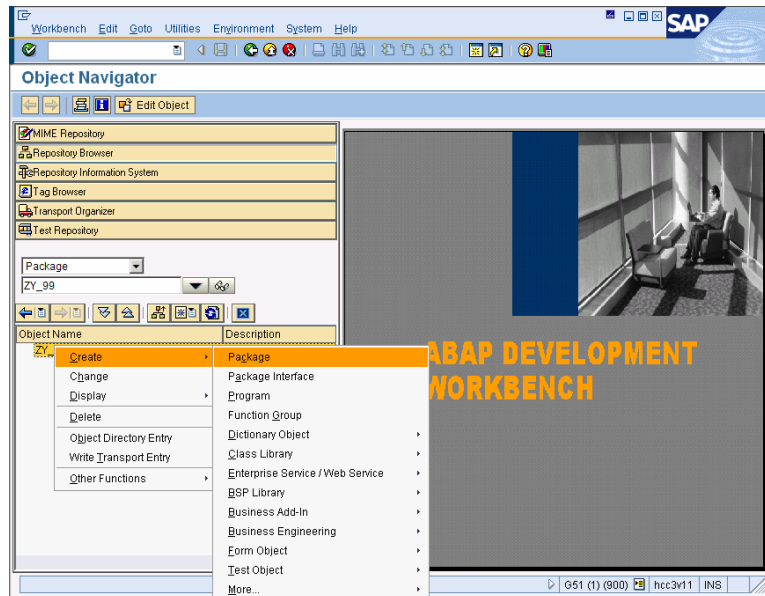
Workbench Edit Goto Utilities Environment System Help

SAP

Object Navigator

Edit Object

MIME Repository
Repository Browser
Repository Information System
Tag Browser
Transport Organizer
Test Repository

Package
ZY_99

| Object Name | Description |
|---|---|
| ZY_ | |

Create
Change
Display
Delete
Object Directory Entry
Write Transport Entry
Other Functions

Package
Package Interface
Program
Function Group
Dictionary Object
Class Library
Enterprise Service / Web Service
BSP Library
Business Add-In
Business Engineering
Form Object
Test Object
More...

ABAP DEVELOPMENT WORKBENCH

G51 (1) (900) hcc3v11 INS